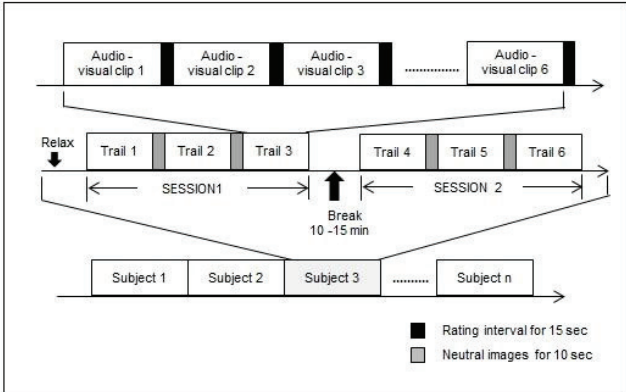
Audio - visual clip 1
Audio - visual clip 2
Audio - visual clip 3
..............
Audio - visual clip 6

Relax
Trail 1
Trail 2
Trail 3
Trail 4
Trail 5
Trail 6

SESSION1
SESSION 2

Break
10 -15 min

Subject 1
Subject 2
Subject 3
..........
Subject n

Rating interval for 15 sec
Neutral images for 10 sec